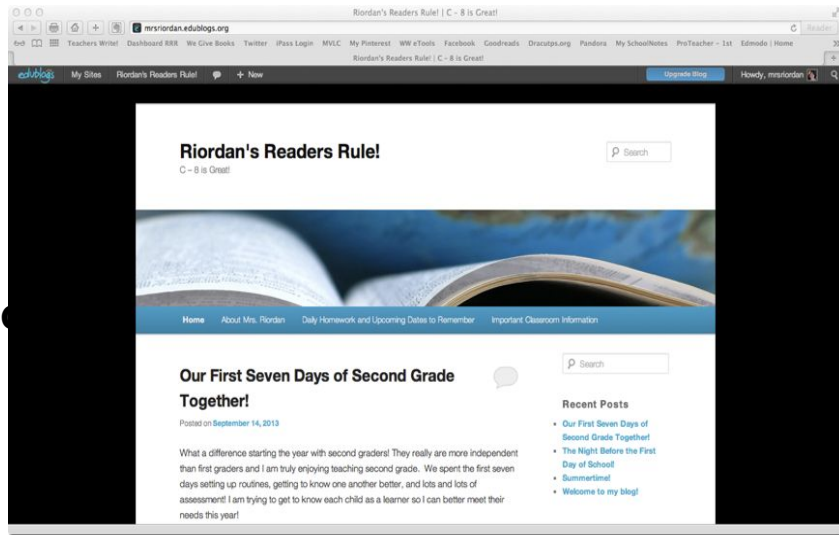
Riordan's Readers Rule! | C - 8 is Great!

mrsriordan.edublogs.org

Reader

Teachers Write! Dashboard RRR We Give Books Twitter iPass Login MVLC My Pinterest WW eTools Facebook Goodreads Dracutps.org Pandora My SchoolNotes ProTeacher - 1st Edmodo | Home

Riordan's Readers Rule! | C - 8 is Great!

edublogs My Sites Riordan's Readers Rule! + New Upgrade Blog Howdy, mrsriordan

Riordan's Readers Rule!

C – 8 is Great!

Search

Home About Mrs. Riordan Daily Homework and Upcoming Dates to Remember Important Classroom Information

Our First Seven Days of Second Grade Together!

Posted on September 14, 2013

What a difference starting the year with second graders! They really are more independent than first graders and I am truly enjoying teaching second grade. We spent the first seven days setting up routines, getting to know one another better, and lots and lots of assessment! I am trying to get to know each child as a learner so I can better meet their needs this year!

Search

Recent Posts

- Our First Seven Days of Second Grade Together!
- The Night Before the First Day of School!
- Summertime!
- Welcome to my blog!